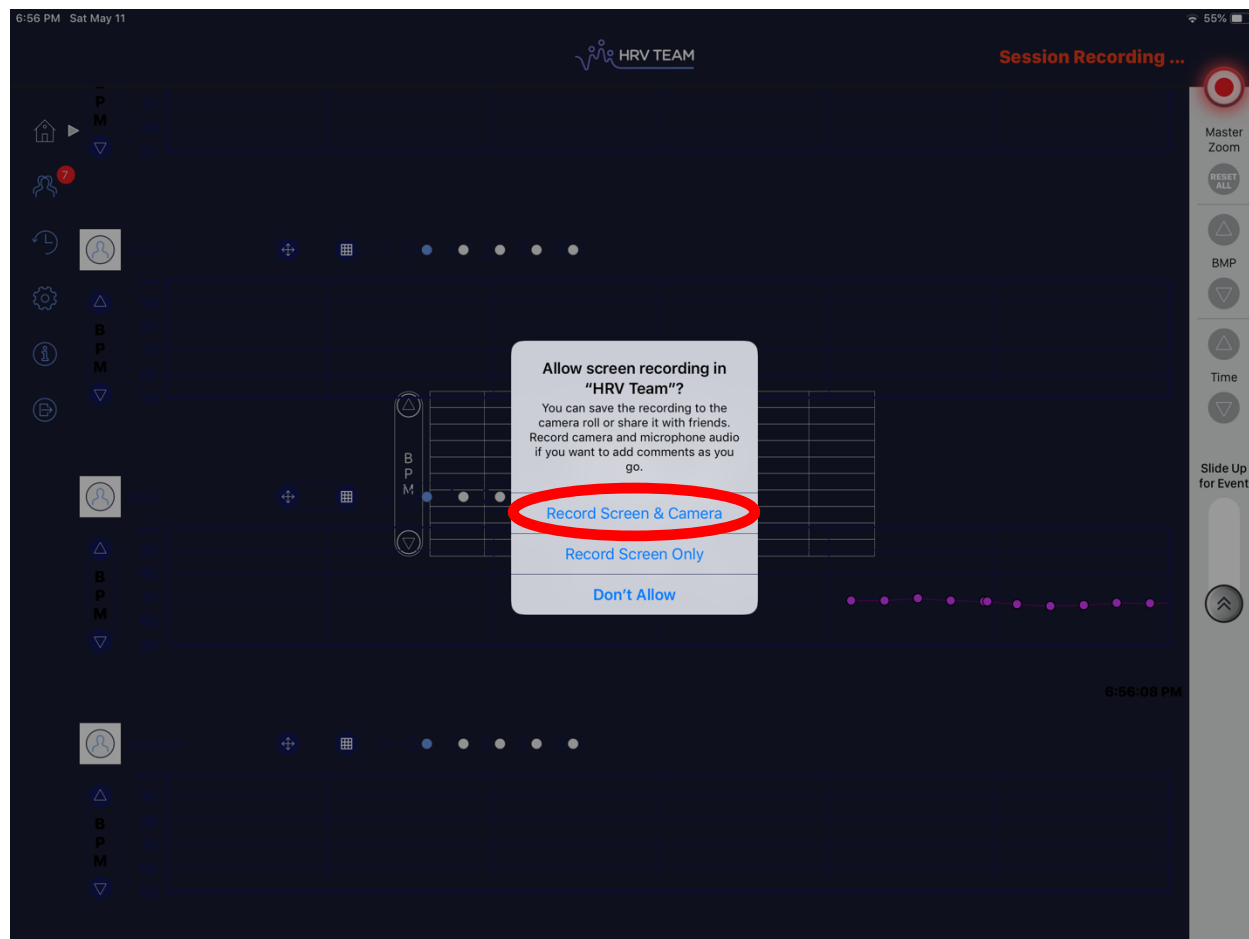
6:56 PM Sat May 11

55%

HRV TEAM

Session Recording ...

P
M

7

B
P
M

B
P
M

B
P
M

B
P
M

Master Zoom

RESET ALL

BMP

Time

Slide Up for Event

6:56:08 PM

Allow screen recording in "HRV Team"?

You can save the recording to the camera roll or share it with friends. Record camera and microphone audio if you want to add comments as you go.

Record Screen & Camera

Record Screen Only

Don't Allow